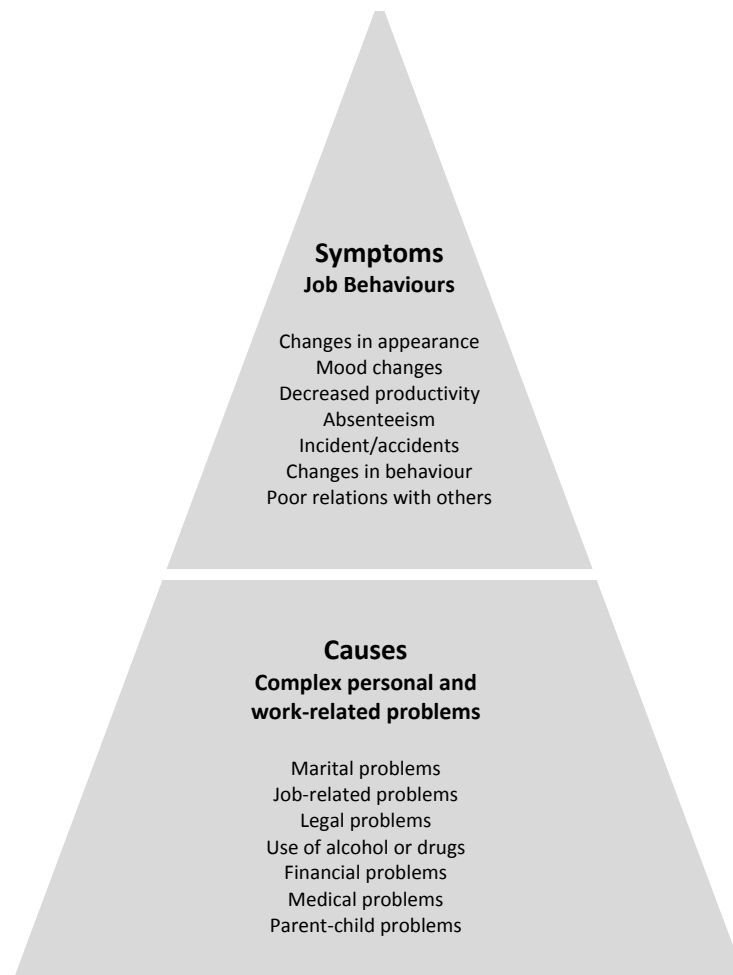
Symptoms
Job Behaviours

Changes in appearance
Mood changes
Decreased productivity
Absenteeism
Incident/accidents
Changes in behaviour
Poor relations with others

Causes
Complex personal and work-related problems

Marital problems
Job-related problems
Legal problems
Use of alcohol or drugs
Financial problems
Medical problems
Parent-child problems